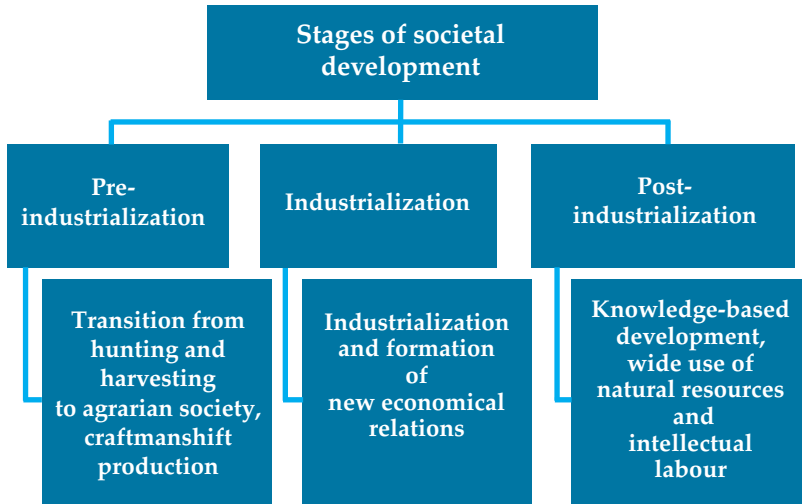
Stages of societal development

Pre-industrialization

Transition from hunting and harvesting to agrarian society, craftmanshift production

Industrialization

Industrialization and formation of new economical relations

Post-industrialization

Knowledge-based development, wide use of natural resources and intellectual labour